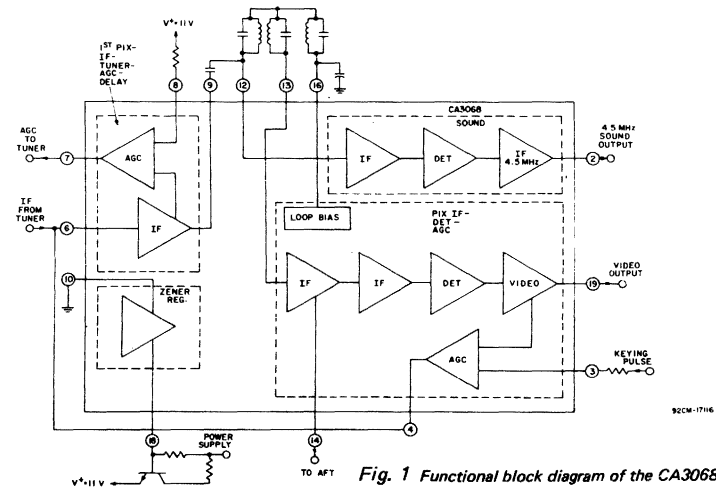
1ST PIX-IF-TUNER-AGC-DELAY

$V^+$=11 V

8

9

12

13

16

CA3068

AGC TO TUNER

7

AGC

SOUND

IF

DET

IF 4.5 MHz

4.5 MHz SOUND OUTPUT

2

IF FROM TUNER

6

IF

LOOP BIAS

PIX IF-DET-AGC

10

ZENER REG.

IF

IF

DET

VIDEO

19

VIDEO OUTPUT

AGC

KEYING PULSE

3

92CM-17116

4

18

POWER SUPPLY

14

TO AFT

$V^+$=11 V

Fig. 1 Functional block diagram of the CA3068